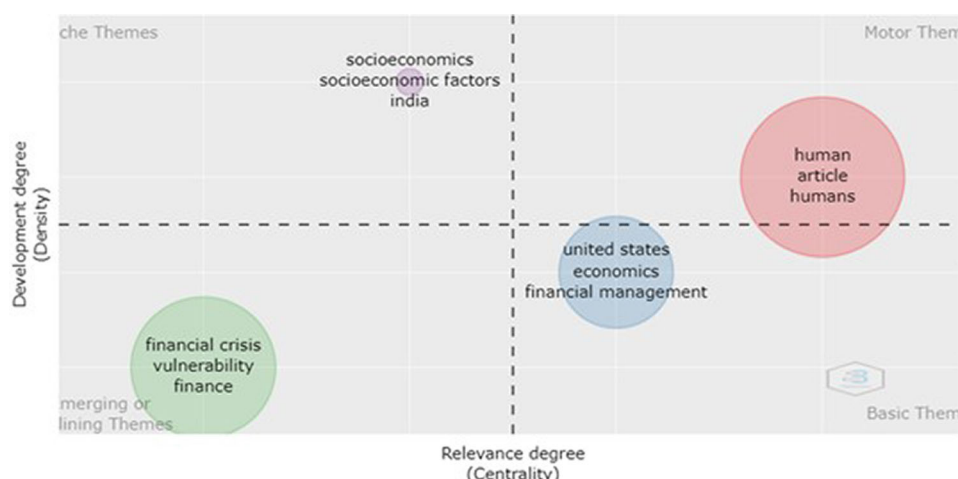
che Themes

Motor Them

socioeconomics
socioeconomic factors
india

human
article
humans

Development degree
(Density)

united states
economics
financial management

financial crisis
vulnerability
finance

merging or
lining Themes

Basic Them

Relevance degree
(Centrality)